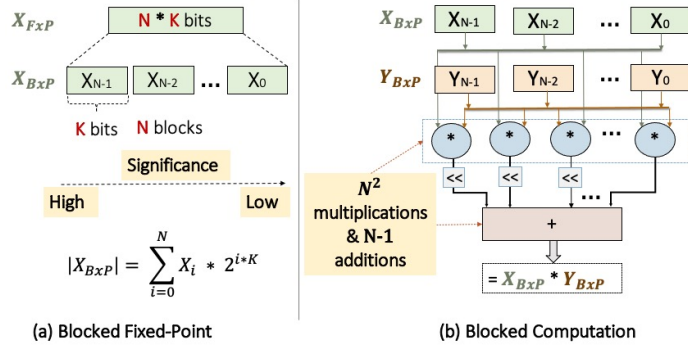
$X_{FxP}$

N * K bits

$X_{BxP}$

$X_{N-1}$ $X_{N-2}$ … $X_0$

K bits N blocks

Significance

High Low

$|X_{BxP}| = \sum_{i=0}^{N} X_i * 2^{i*K}$

(a) Blocked Fixed-Point

$X_{BxP}$

$X_{N-1}$ $X_{N-2}$ … $X_0$

$Y_{BxP}$

$Y_{N-1}$ $Y_{N-2}$ … $Y_0$

* * * … *

<< << << …

$N^2$ multiplications & N-1 additions

+

= $X_{BxP}$ * $Y_{BxP}$

(b) Blocked Computation